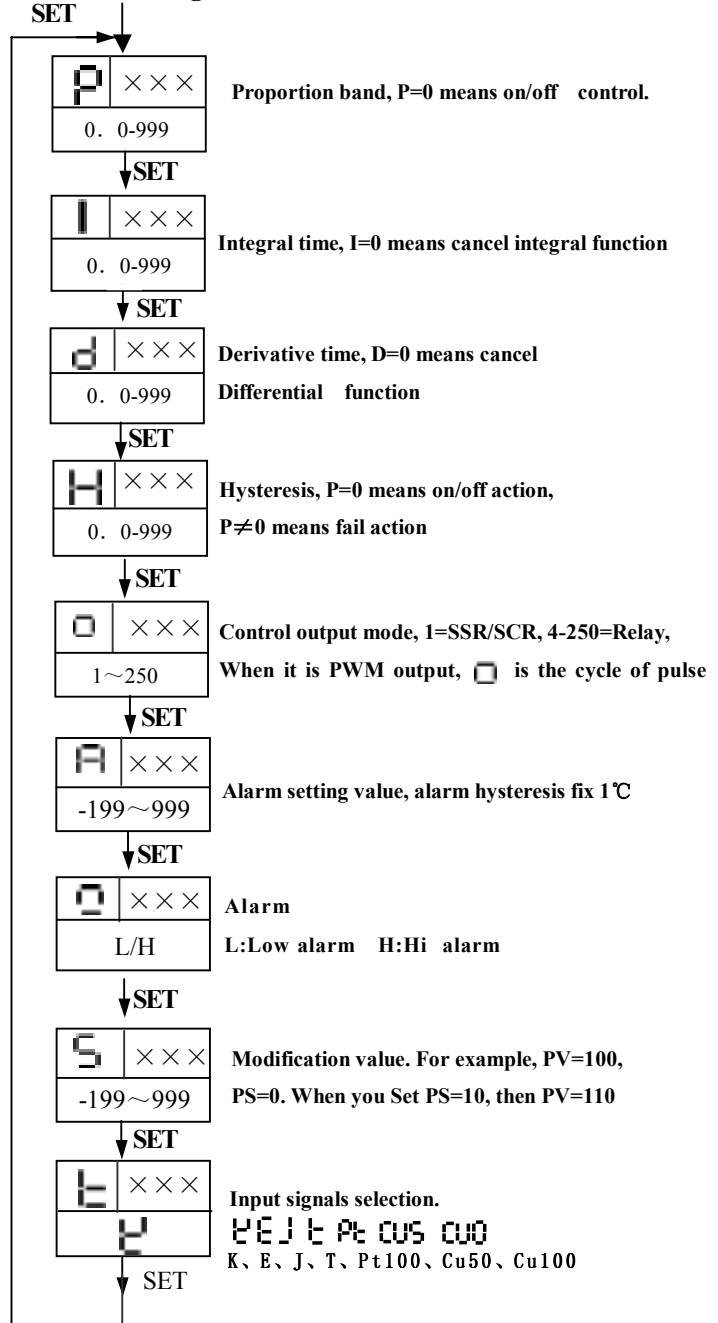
SET

P ×××
0. 0-999
Proportion band, P=0 means on/off control.

SET

I ×××
0. 0-999
Integral time, I=0 means cancel integral function

SET

d ×××
0. 0-999
Derivative time, D=0 means cancel Differential function

SET

H ×××
0. 0-999
Hysteresis, P=0 means on/off action, P≠0 means fail action

SET

o ×××
1～250
Control output mode, 1=SSR/SCR, 4-250=Relay, When it is PWM output, o is the cycle of pulse

SET

A ×××
-199～999
Alarm setting value, alarm hysteresis fix 1℃

SET

Q ×××
L/H
Alarm
L:Low alarm H:Hi alarm

SET

S ×××
-199～999
Modification value. For example, PV=100, PS=0. When you Set PS=10, then PV=110

SET

t ×××
K
Input signals selection.
K E J t Pt CU5 CU0
K、E、J、T、Pt100、Cu50、Cu100

SET